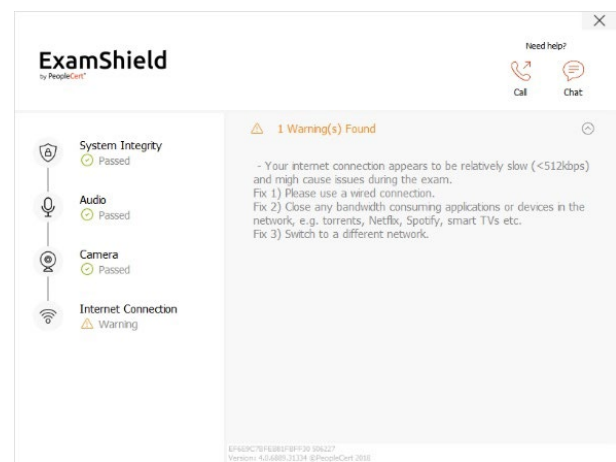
ExamShield
by PeopleCert

Need help?
Call
Chat

System Integrity
Passed

Audio
Passed

Camera
Passed

Internet Connection
Warning

1 Warning(s) Found

- Your internet connection appears to be relatively slow (<512kbps) and migh cause issues during the exam.
Fix 1) Please use a wired connection.
Fix 2) Close any bandwidth consuming applications or devices in the network, e.g. torrents, Netflix, Spotify, smart TVs etc.
Fix 3) Switch to a different network.

EP669C76FE6B85FBFF30 996227
Version: 4.0.6885.21334 ©PeopleCert 2018